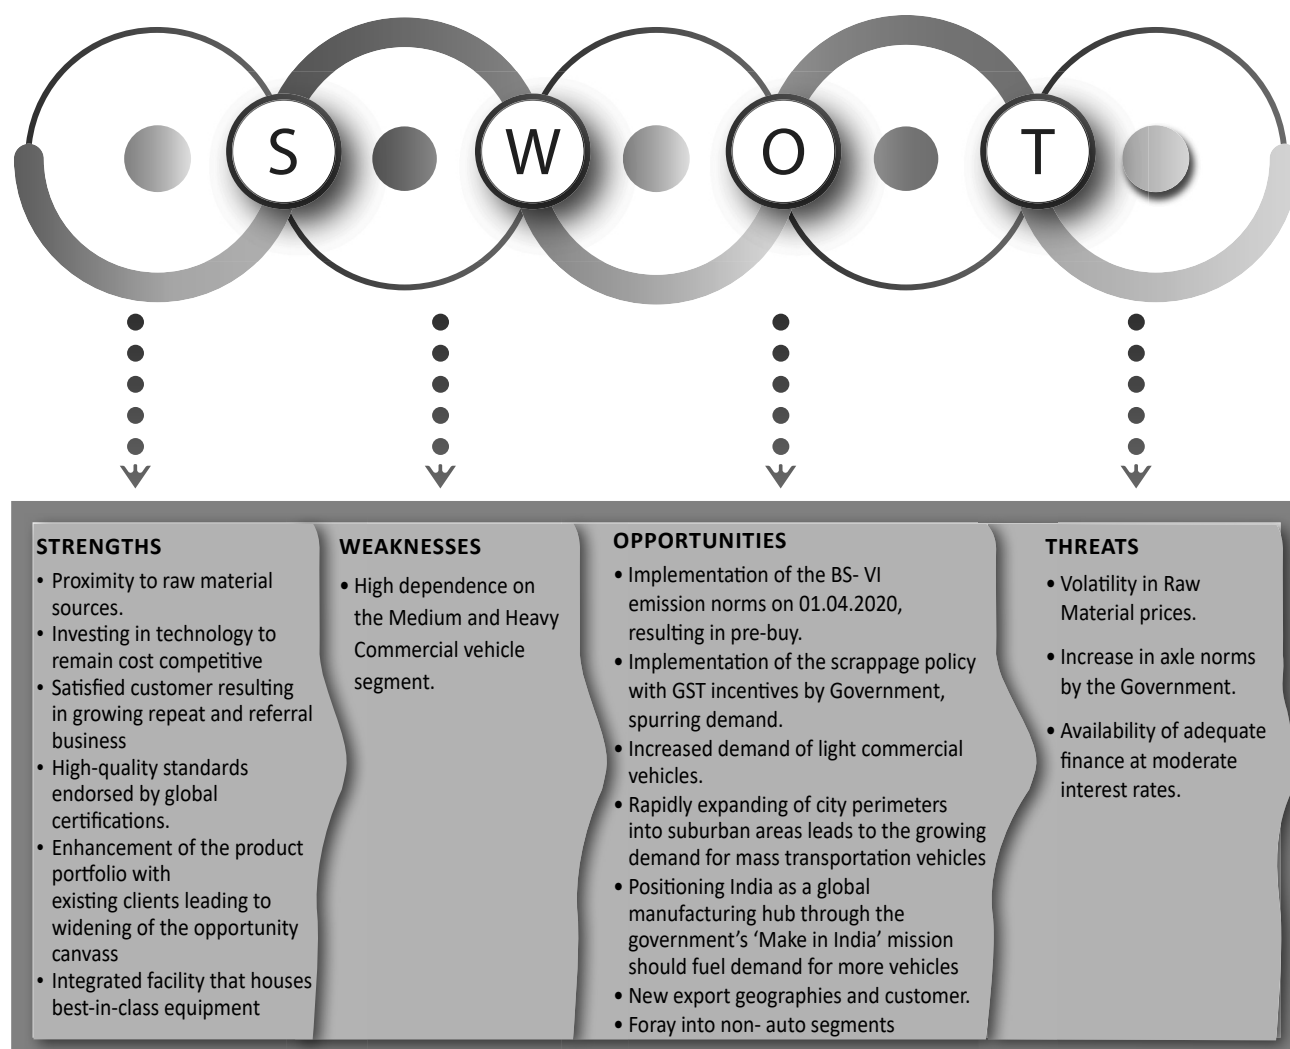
S W O T

STRENGTHS

• Proximity to raw material sources.
• Investing in technology to remain cost competitive
• Satisfied customer resulting in growing repeat and referral business
• High-quality standards endorsed by global certifications.
• Enhancement of the product portfolio with existing clients leading to widening of the opportunity canvass
• Integrated facility that houses best-in-class equipment

WEAKNESSES

• High dependence on the Medium and Heavy Commercial vehicle segment.

OPPORTUNITIES

• Implementation of the BS- VI emission norms on 01.04.2020, resulting in pre-buy.
• Implementation of the scrappage policy with GST incentives by Government, spurring demand.
• Increased demand of light commercial vehicles.
• Rapidly expanding of city perimeters into suburban areas leads to the growing demand for mass transportation vehicles
• Positioning India as a global manufacturing hub through the government's 'Make in India' mission should fuel demand for more vehicles
• New export geographies and customer.
• Foray into non- auto segments

THREATS

• Volatility in Raw Material prices.
• Increase in axle norms by the Government.
• Availability of adequate finance at moderate interest rates.